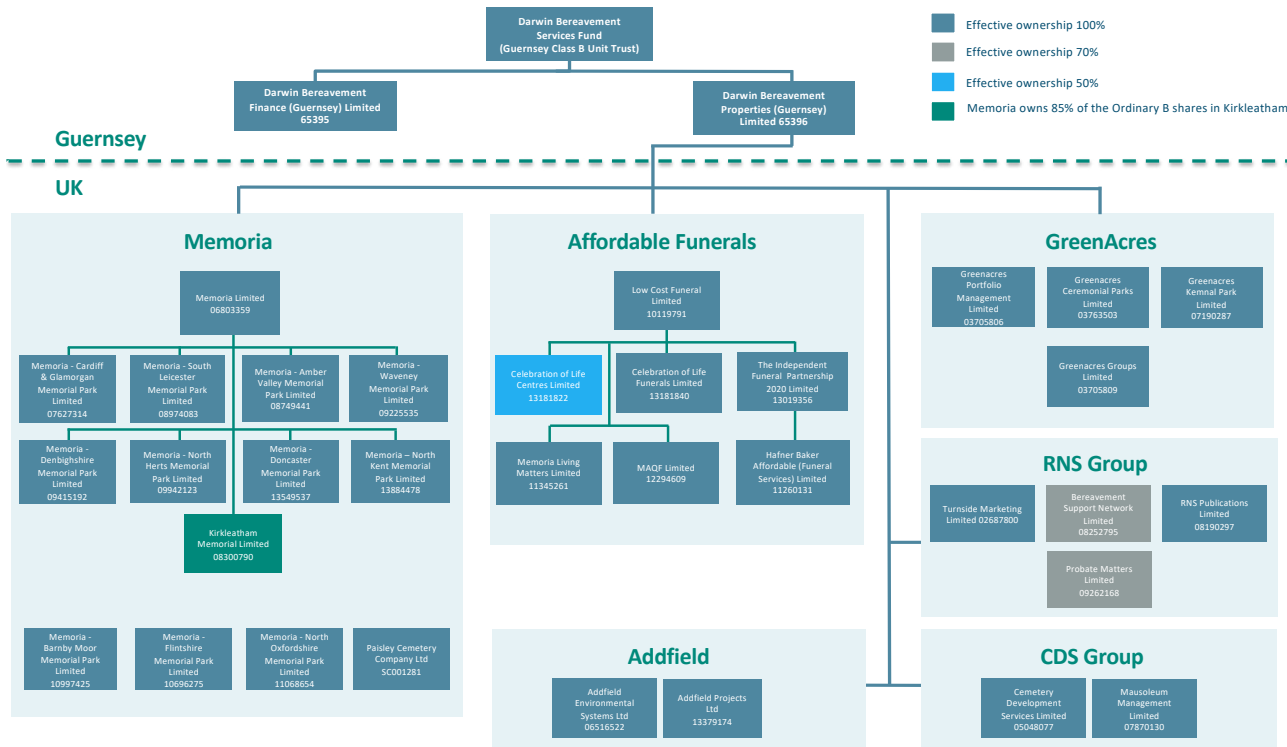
Darwin Bereavement Services Fund (Guernsey Class B Unit Trust)

Effective ownership 100%

Effective ownership 70%

Effective ownership 50%

Memoria owns 85% of the Ordinary B shares in Kirkleatham

Darwin Bereavement Finance (Guernsey) Limited 65395

Darwin Bereavement Properties (Guernsey) Limited 65396

Guernsey

UK

Memoria

Memoria Limited 06803359

Memoria - Cardiff & Glamorgan Memorial Park Limited 07627314

Memoria - South Leicester Memorial Park Limited 08974083

Memoria - Amber Valley Memorial Park Limited 08749441

Memoria - Waveney Memorial Park Limited 09225535

Memoria - Denbighshire Memorial Park Limited 09415192

Memoria - North Herts Memorial Park Limited 09942123

Memoria - Doncaster Memorial Park Limited 13549537

Memoria – North Kent Memorial Park Limited 13884478

Kirkleatham Memorial Limited 08300790

Memoria - Barnby Moor Memorial Park Limited 10997425

Memoria - Flintshire Memorial Park Limited 10696275

Memoria - North Oxfordshire Memorial Park Limited 11068654

Paisley Cemetery Company Ltd SC001281

Affordable Funerals

Low Cost Funeral Limited 10119791

Celebration of Life Centres Limited 13181822

Celebration of Life Funerals Limited 13181840

The Independent Funeral Partnership 2020 Limited 13019356

Memoria Living Matters Limited 11345261

MAQF Limited 12294609

Hafner Baker Affordable (Funeral Services) Limited 11260131

GreenAcres

Greenacres Portfolio Management Limited 03705806

Greenacres Ceremonial Parks Limited 03763503

Greenacres Kemnal Park Limited 07190287

Greenacres Groups Limited 03705809

RNS Group

Turnside Marketing Limited 02687800

Bereavement Support Network Limited 08252795

RNS Publications Limited 08190297

Probate Matters Limited 09262168

Addfield

Addfield Environmental Systems Ltd 06516522

Addfield Projects Ltd 13379174

CDS Group

Cemetery Development Services Limited 05048077

Mausoleum Management Limited 07870130